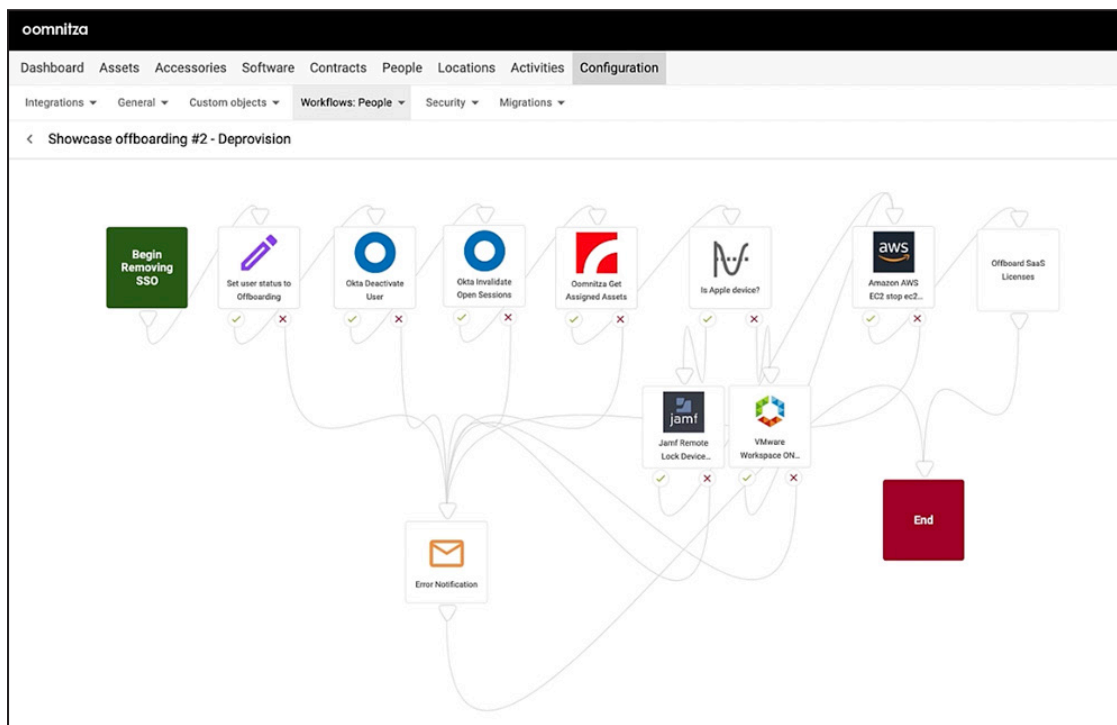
oomnitza

Dashboard Assets Accessories Software Contracts People Locations Activities Configuration

Integrations ▾ General ▾ Custom objects ▾ Workflows: People ▾ Security ▾ Migrations ▾

< Showcase offboarding #2 - Deprovision

Begin Removing SSO

Set user status to Offboarding

Okta Deactivate User

Okta Invalidate Open Sessions

Oomnitza Get Assigned Assets

Is Apple device?

aws
Amazon AWS EC2 stop ec2...

Offboard SaaS Licenses

jamf
Jamf Remote Lock Device...

VMware Workspace ON...

End

Error Notification